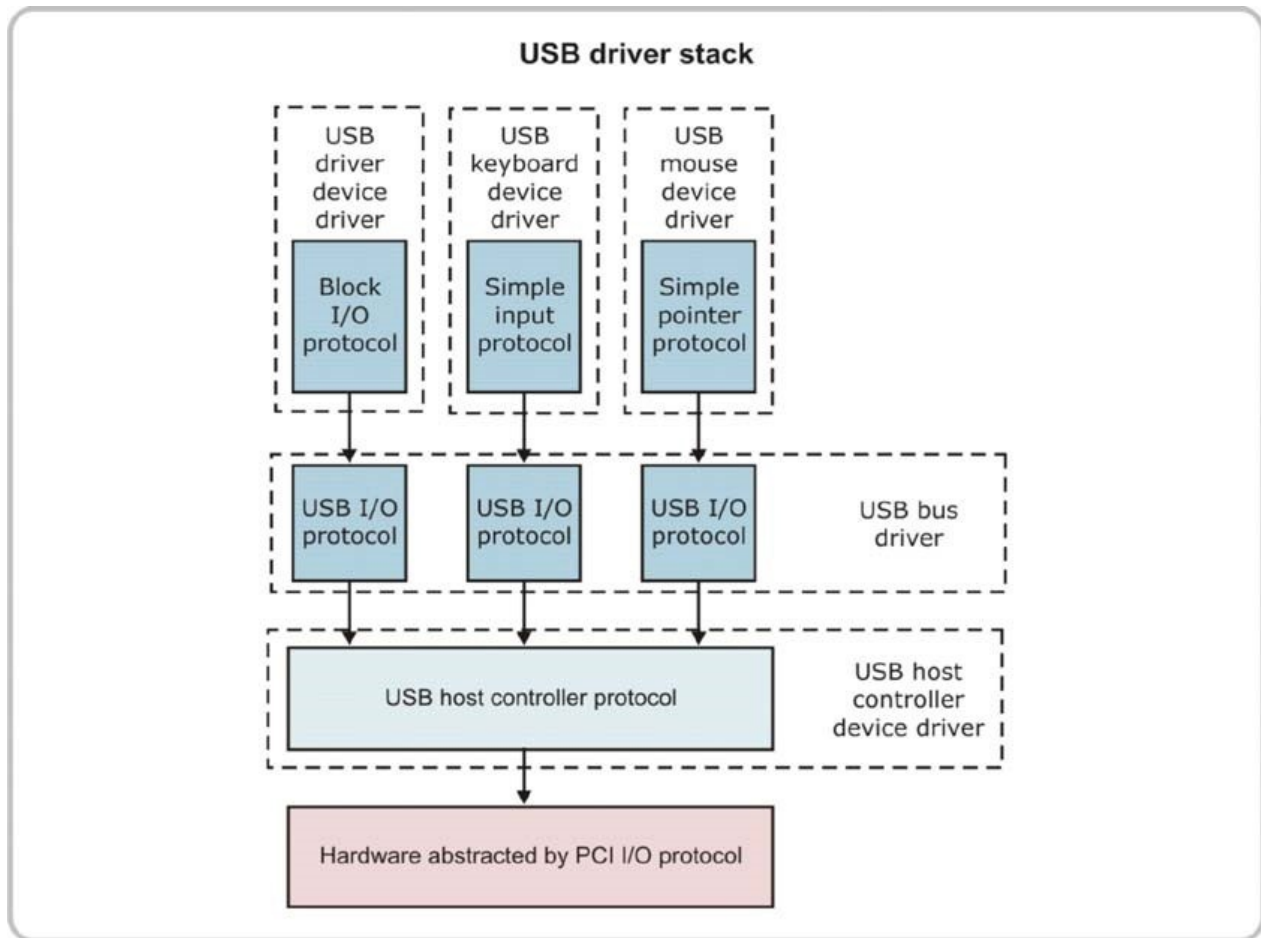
USB driver stack

USB driver device driver

Block I/O protocol

USB keyboard device driver

Simple input protocol

USB mouse device driver

Simple pointer protocol

USB I/O protocol

USB I/O protocol

USB I/O protocol

USB bus driver

USB host controller protocol

USB host controller device driver

Hardware abstracted by PCI I/O protocol